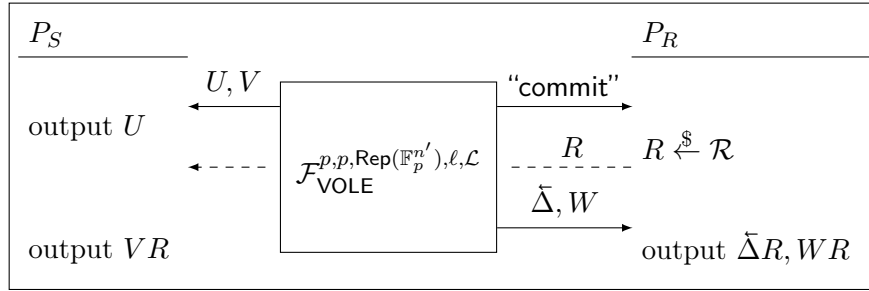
$P_S$

$P_R$

$U, V$

"commit"

output $U$

$\mathcal{F}_{\mathsf{VOLE}}^{p,p,\mathsf{Rep}(\mathbb{F}_p^{n'}),\ell,\mathcal{L}}$

$R$

$R \xleftarrow{\$} \mathcal{R}$

$\overleftarrow{\Delta}, W$

output $VR$

output $\overleftarrow{\Delta}R, WR$